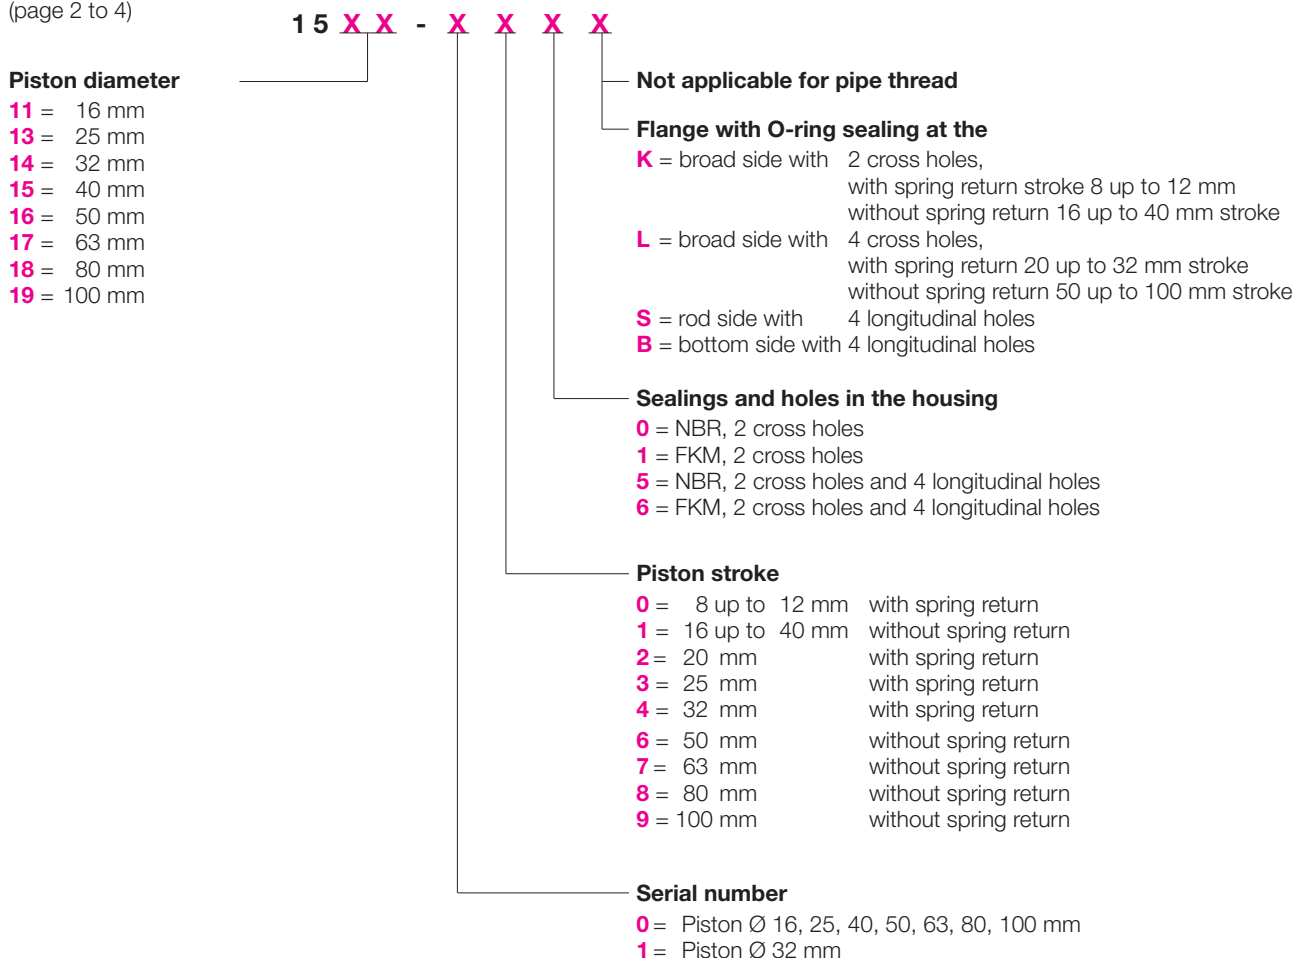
(page 2 to 4)

1 5 X X - X X X X

Piston diameter
11 = 16 mm
13 = 25 mm
14 = 32 mm
15 = 40 mm
16 = 50 mm
17 = 63 mm
18 = 80 mm
19 = 100 mm

Not applicable for pipe thread

Flange with O-ring sealing at the
K = broad side with 2 cross holes, with spring return stroke 8 up to 12 mm without spring return 16 up to 40 mm stroke
L = broad side with 4 cross holes, with spring return 20 up to 32 mm stroke without spring return 50 up to 100 mm stroke
S = rod side with 4 longitudinal holes
B = bottom side with 4 longitudinal holes

Sealings and holes in the housing
0 = NBR, 2 cross holes
1 = FKM, 2 cross holes
5 = NBR, 2 cross holes and 4 longitudinal holes
6 = FKM, 2 cross holes and 4 longitudinal holes

Piston stroke
0 = 8 up to 12 mm with spring return
1 = 16 up to 40 mm without spring return
2 = 20 mm with spring return
3 = 25 mm with spring return
4 = 32 mm with spring return
6 = 50 mm without spring return
7 = 63 mm without spring return
8 = 80 mm without spring return
9 = 100 mm without spring return

Serial number
0 = Piston Ø 16, 25, 40, 50, 63, 80, 100 mm
1 = Piston Ø 32 mm